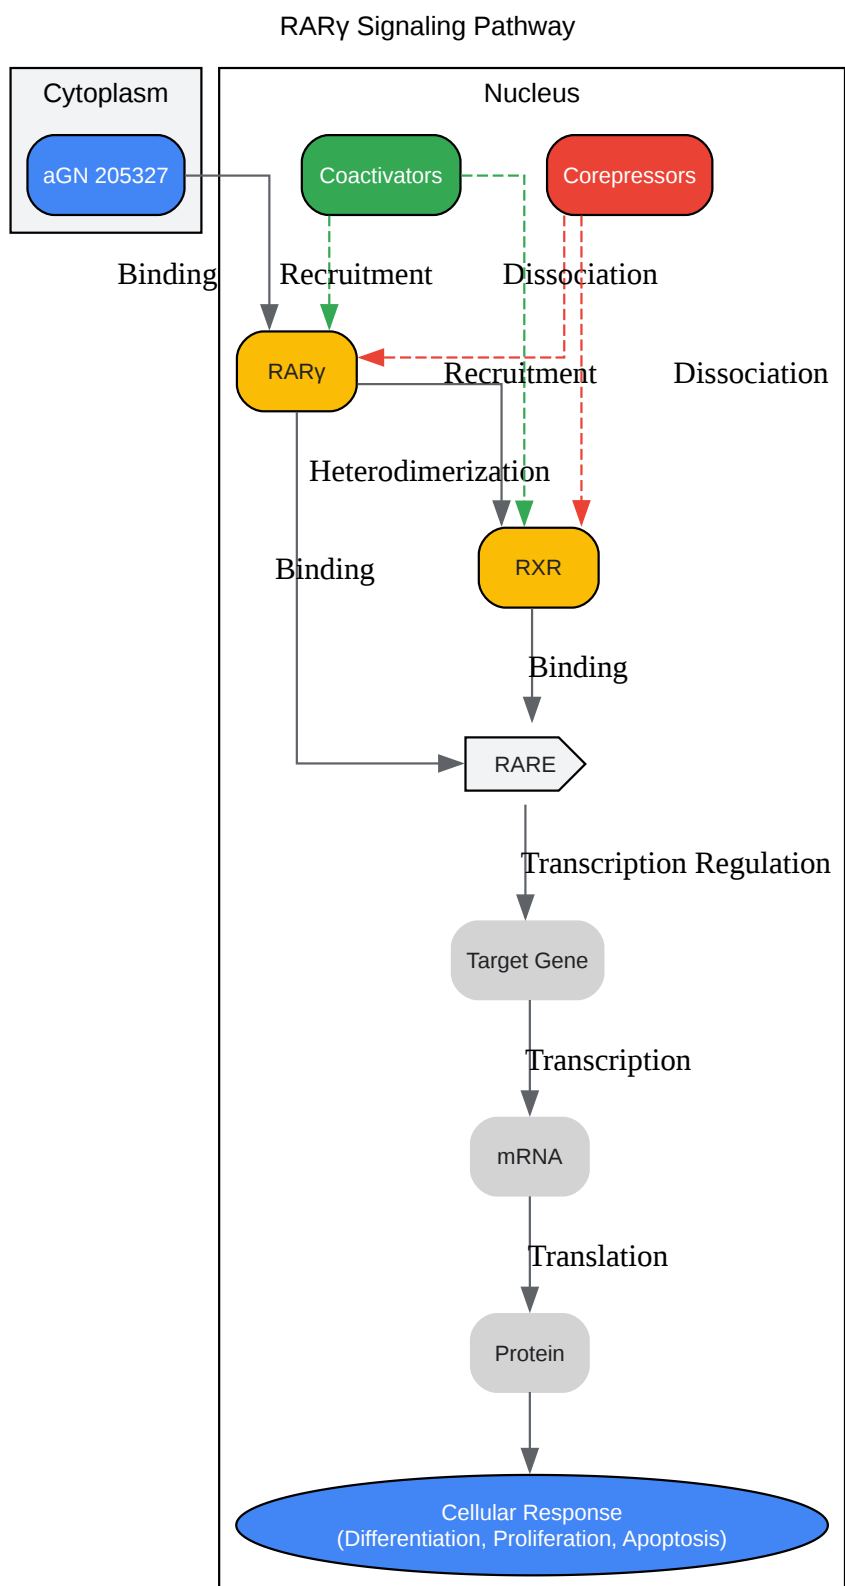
RARγ Signaling Pathway

Cytoplasm

aGN 205327

Nucleus

Coactivators

Corepressors

Binding

Recruitment

Dissociation

RARγ

Recruitment

Dissociation

Heterodimerization

RXR

Binding

Binding

RARE

Transcription Regulation

Target Gene

Transcription

mRNA

Translation

Protein

Cellular Response
(Differentiation, Proliferation, Apoptosis)